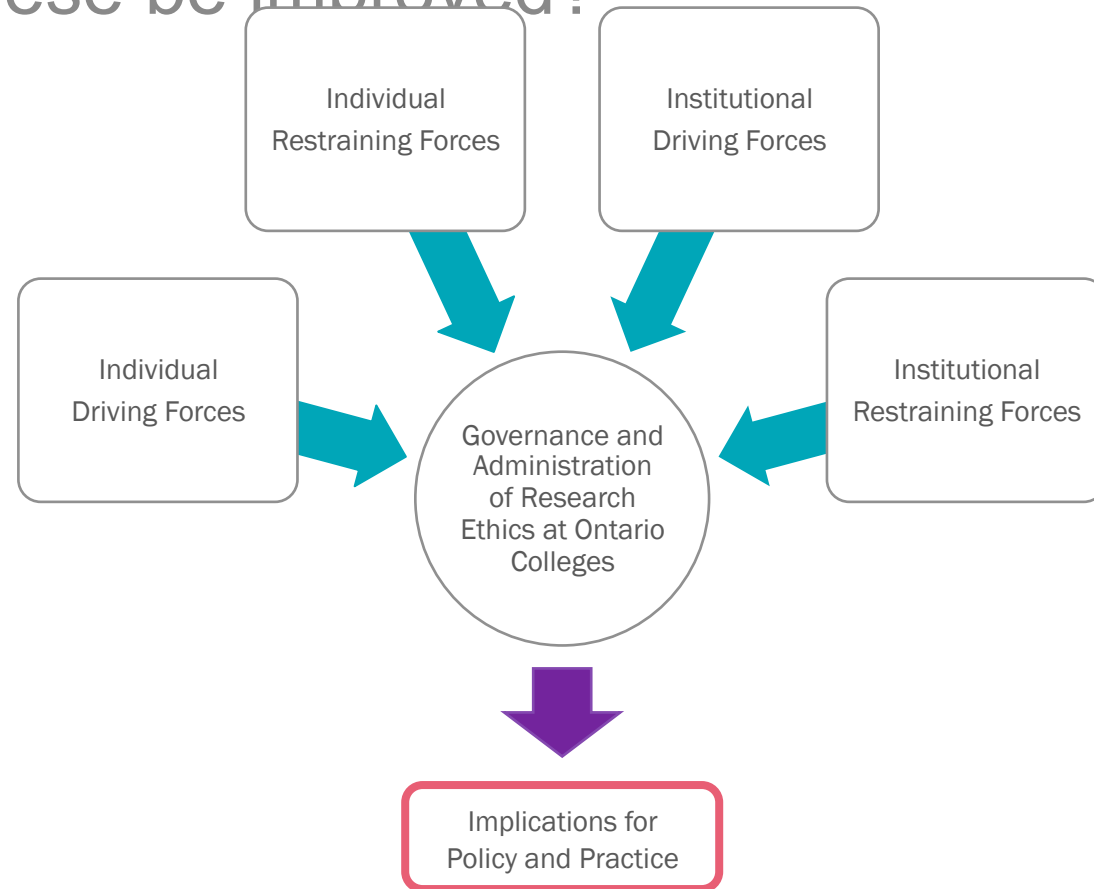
ese be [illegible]?

Individual Restraining Forces

Institutional Driving Forces

Individual Driving Forces

Governance and Administration of Research Ethics at Ontario Colleges

Institutional Restraining Forces

Implications for Policy and Practice